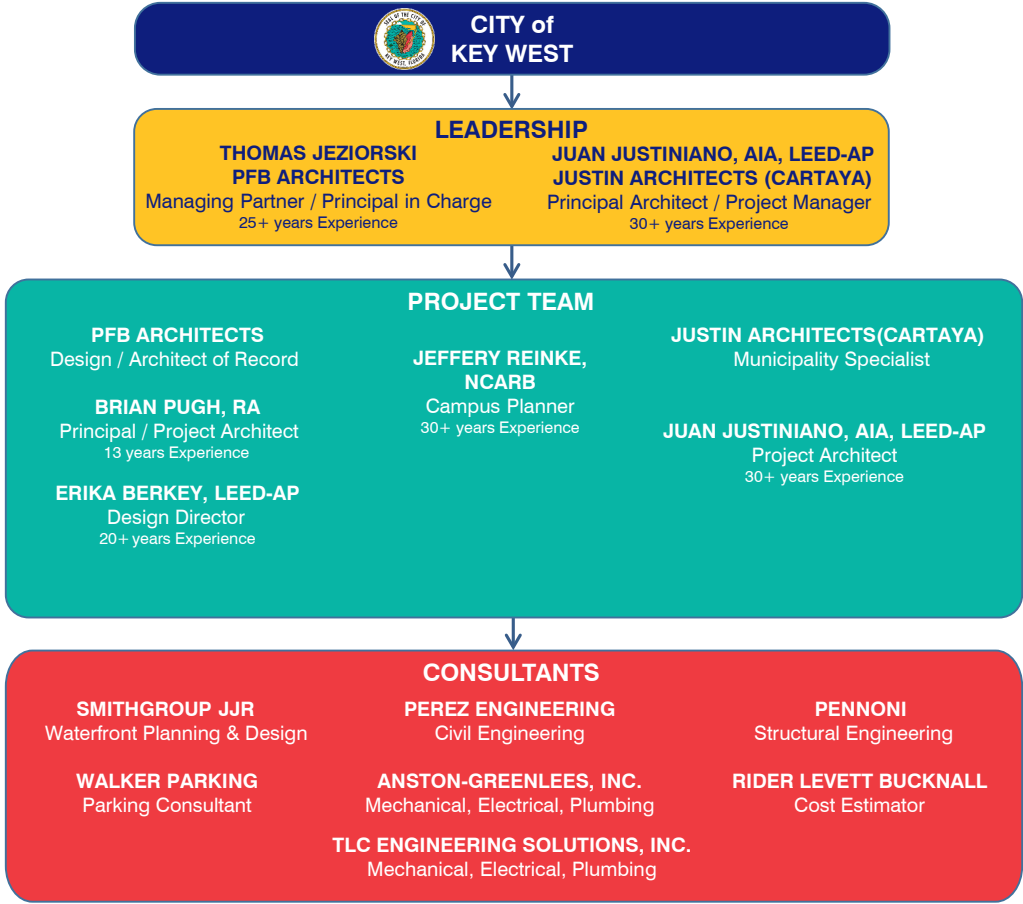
SEAL OF THE CITY OF KEY WEST, FLORIDA

CITY of KEY WEST

LEADERSHIP

THOMAS JEZIORSKI
PFB ARCHITECTS
Managing Partner / Principal in Charge
25+ years Experience

JUAN JUSTINIANO, AIA, LEED-AP
JUSTIN ARCHITECTS (CARTAYA)
Principal Architect / Project Manager
30+ years Experience

PROJECT TEAM

PFB ARCHITECTS
Design / Architect of Record

BRIAN PUGH, RA
Principal / Project Architect
13 years Experience

ERIKA BERKEY, LEED-AP
Design Director
20+ years Experience

JEFFERY REINKE, NCARB
Campus Planner
30+ years Experience

JUSTIN ARCHITECTS(CARTAYA)
Municipality Specialist

JUAN JUSTINIANO, AIA, LEED-AP
Project Architect
30+ years Experience

CONSULTANTS

SMITHGROUP JJR
Waterfront Planning & Design

PEREZ ENGINEERING
Civil Engineering

PENNONI
Structural Engineering

WALKER PARKING
Parking Consultant

ANSTON-GREENLEES, INC.
Mechanical, Electrical, Plumbing

RIDER LEVETT BUCKNALL
Cost Estimator

TLC ENGINEERING SOLUTIONS, INC.
Mechanical, Electrical, Plumbing